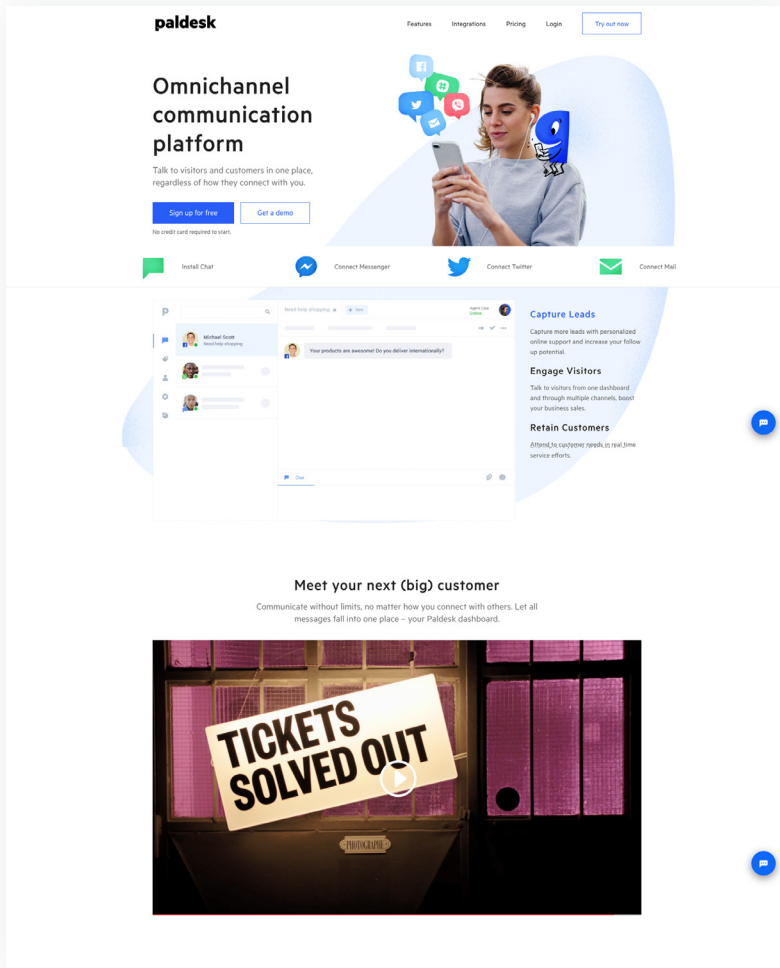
paldesk

Features Integrations Pricing Login Try out now

Omnichannel communication platform

Talk to visitors and customers in one place, regardless of how they connect with you.

Sign up for free Get a demo

No credit card required to start.

Install Chat Connect Messenger Connect Twitter Connect Mail

Need help shopping + New

Agent Lisa Online

Michael Scott
Need help shopping

Your products are awesome! Do you deliver internationally?

Chat

Capture Leads

Capture more leads with personalized online support and increase your follow up potential.

Engage Visitors

Talk to visitors from one dashboard and through multiple channels, boost your business sales.

Retain Customers

Attend to customer needs in real time service efforts.

Meet your next (big) customer

Communicate without limits, no matter how you connect with others. Let all messages fall into one place – your Paldesk dashboard.

TICKETS SOLVED OUT

PHOTOGRAPHIE